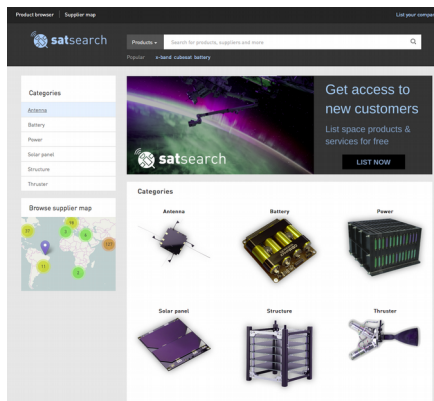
Product browser | Supplier map

List your compa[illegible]

satsearch

Products ▾ Search for products, suppliers and more

Popular x-band cubesat battery

Categories

Antenna

Battery

Power

Solar panel

Structure

Thruster

Browse supplier map

21

19

2

6

11

3

Get access to new customers

List space products & services for free

LIST NOW

satsearch

Categories

Antenna

Battery

Power

Solar panel

Structure

Thruster